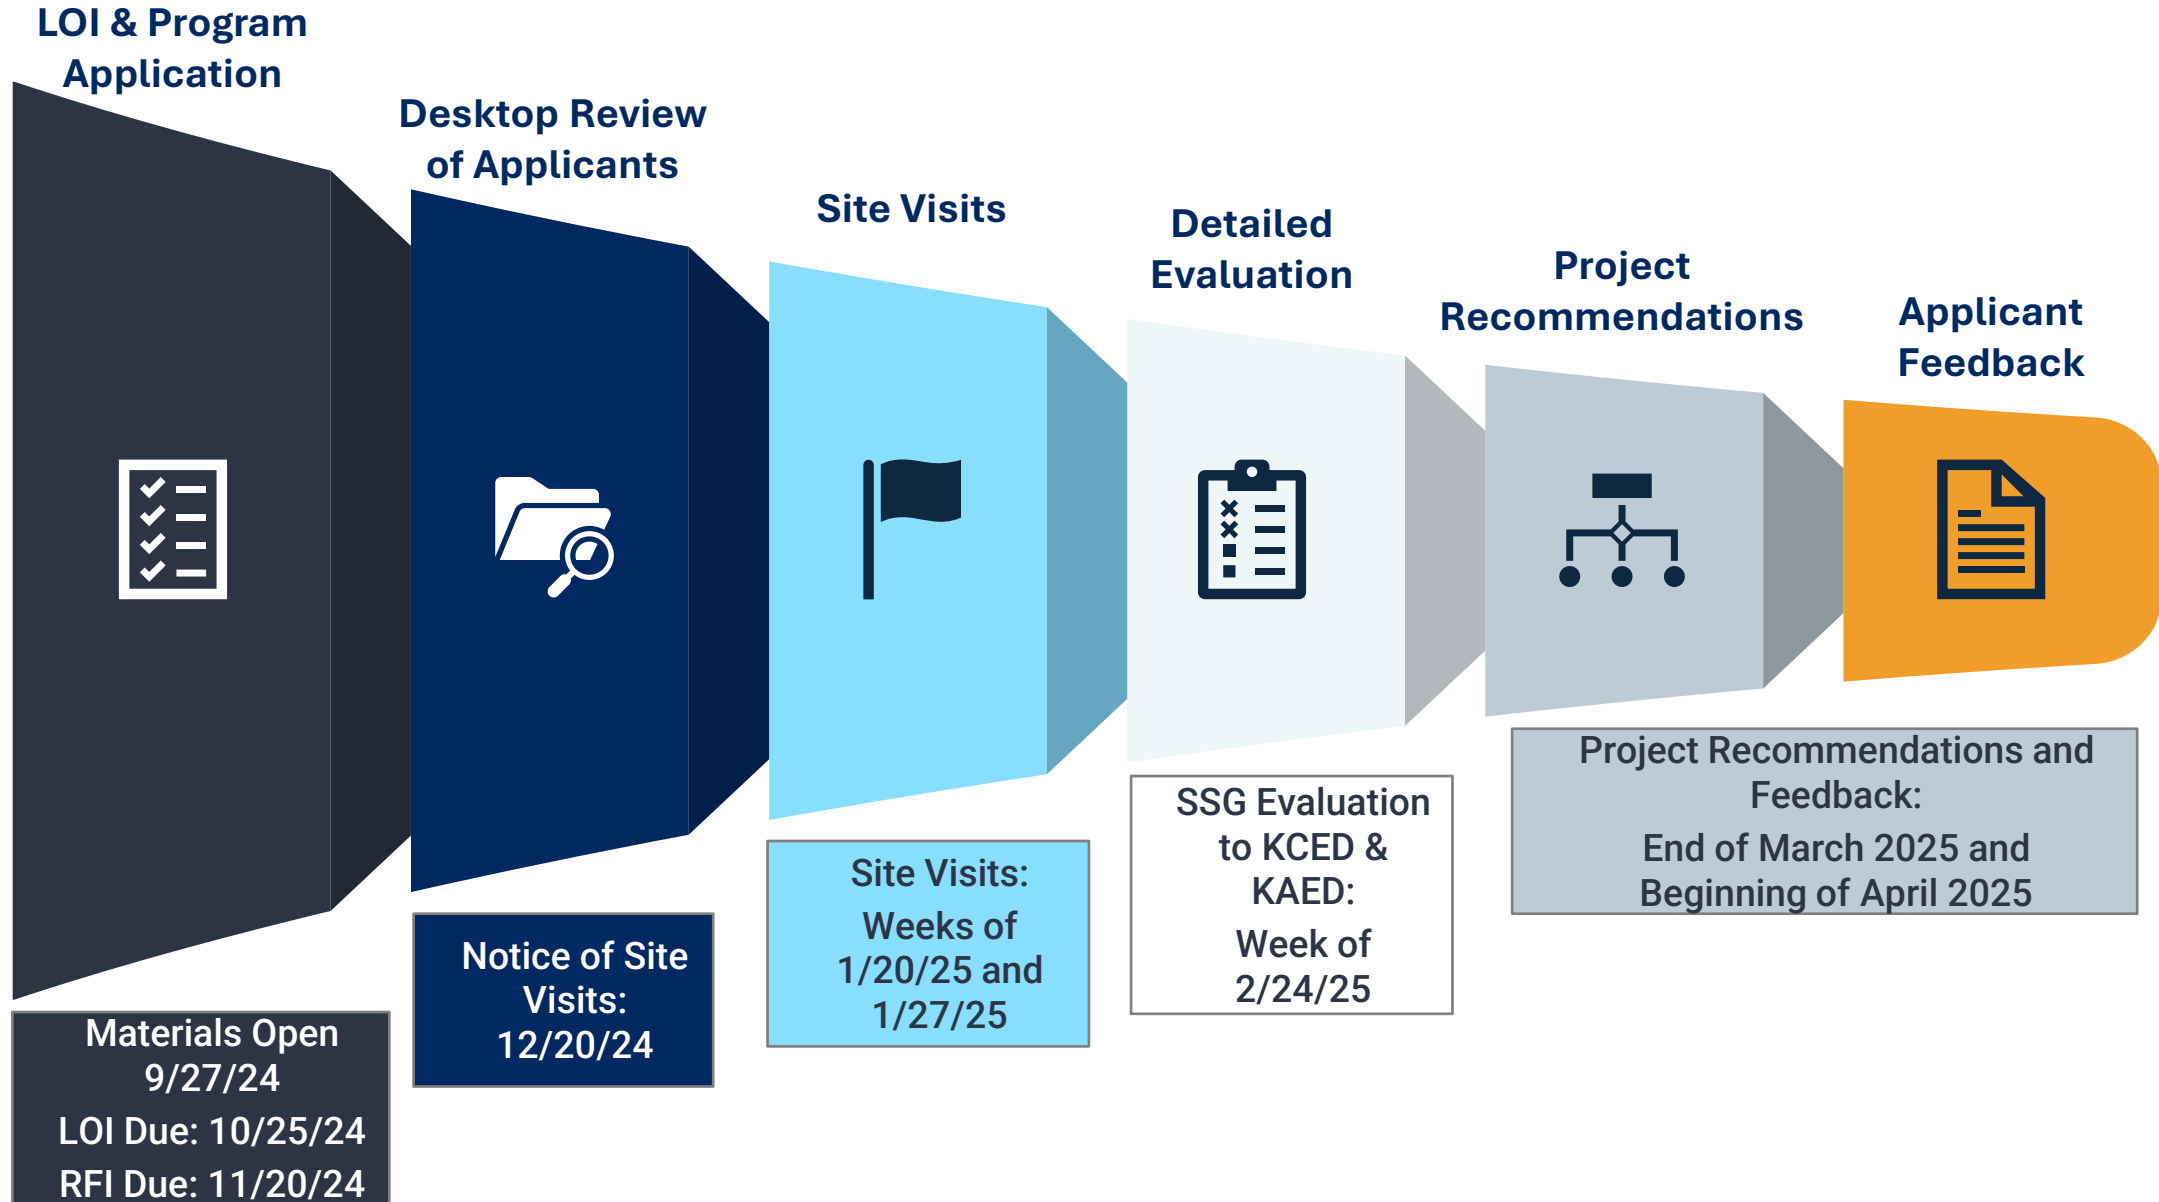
LOI & Program Application

Desktop Review of Applicants

Site Visits

Detailed Evaluation

Project Recommendations

Applicant Feedback

Materials Open 9/27/24
LOI Due: 10/25/24
RFI Due: 11/20/24

Notice of Site Visits: 12/20/24

Site Visits:
Weeks of 1/20/25 and 1/27/25

SSG Evaluation to KCED & KAED:
Week of 2/24/25

Project Recommendations and Feedback:
End of March 2025 and Beginning of April 2025